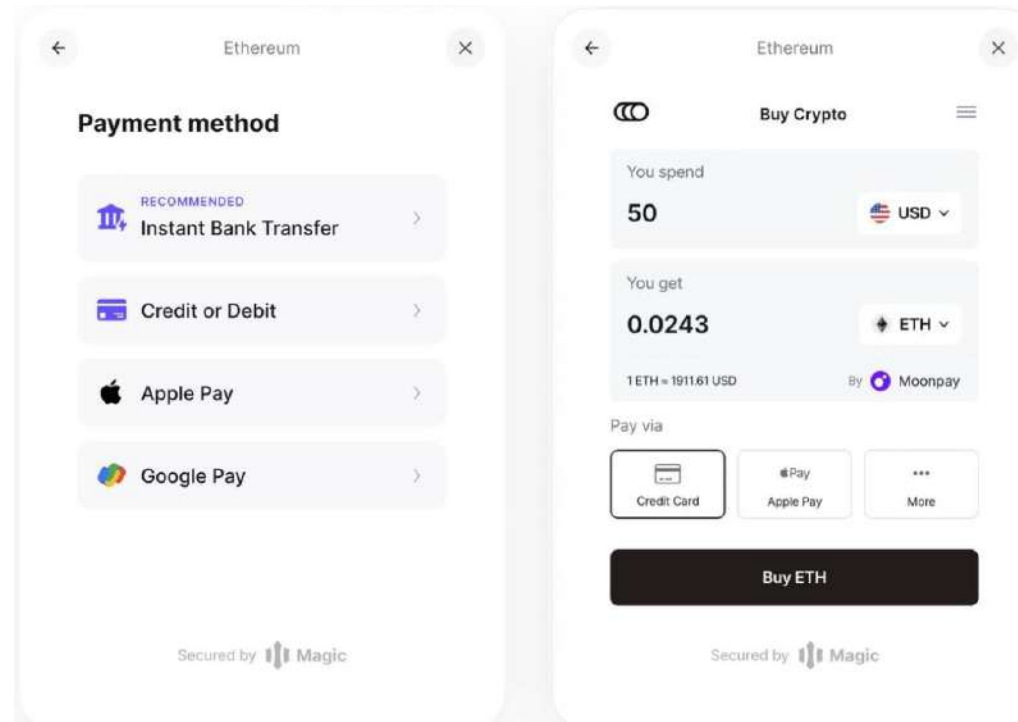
←
Ethereum
×

Payment method

RECOMMENDED
Instant Bank Transfer

Credit or Debit

Apple Pay

Google Pay

Secured by Magic

←
Ethereum
×

Buy Crypto

You spend
50
USD

You get
0.0243
ETH

1 ETH ≈ 1911.61 USD
By Moonpay

Pay via
Credit Card
Pay
Apple Pay
•••
More

Buy ETH

Secured by Magic